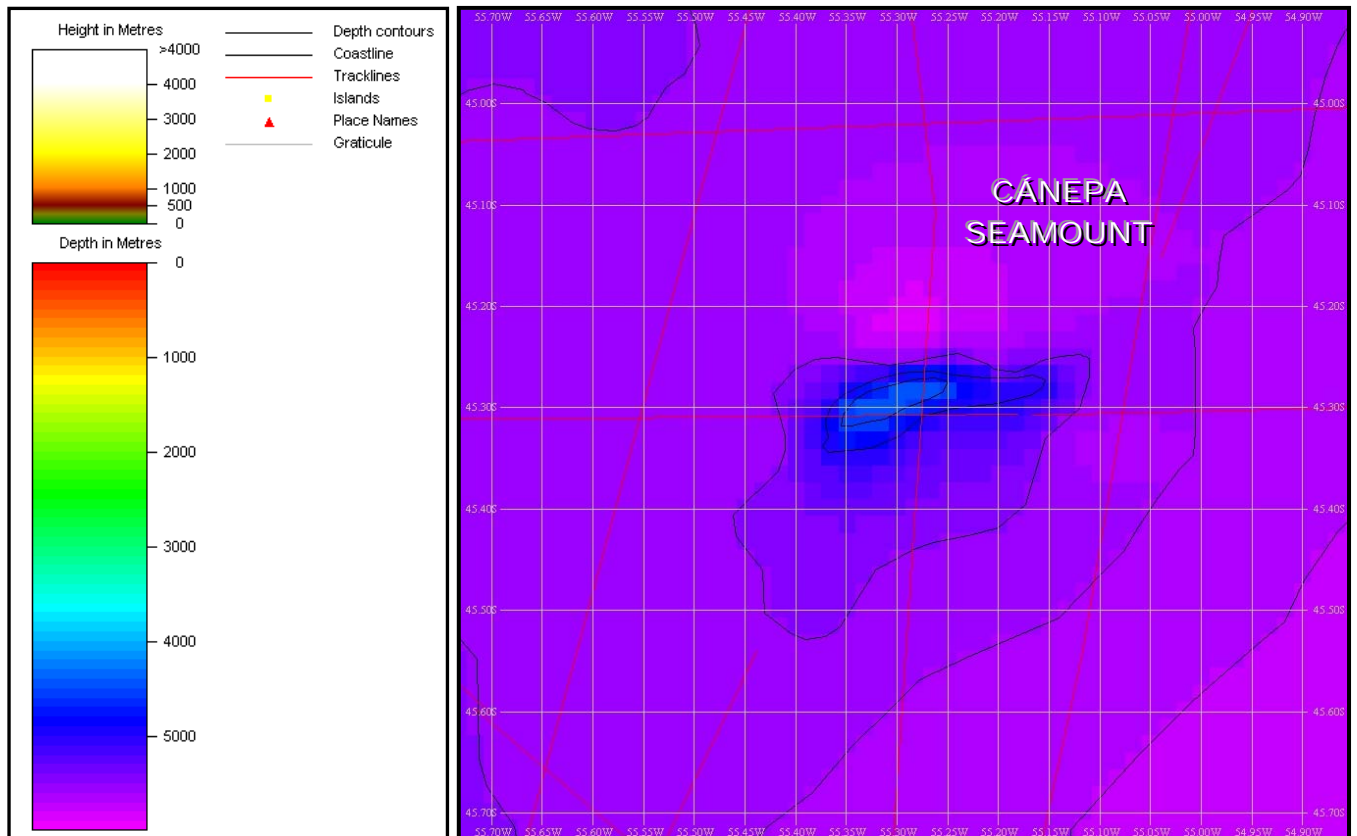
Height in Metres
>4000
4000
3000
2000
1000
500
0

Depth contours
Coastline
Tracklines
Islands
Place Names
Graticule

Depth in Metres
0
1000
2000
3000
4000
5000

55.70W 55.65W 55.60W 55.55W 55.50W 55.45W 55.40W 55.35W 55.30W 55.25W 55.20W 55.15W 55.10W 55.05W 55.00W 54.95W 54.90W

45.00S
45.10S
45.20S
45.30S
45.40S
45.50S
45.60S
45.70S

45.00S
45.10S
45.20S
45.30S
45.40S
45.50S
45.60S
45.70S

CÁNEPA
SEAMOUNT

55.70W 55.65W 55.60W 55.55W 55.50W 55.45W 55.40W 55.35W 55.30W 55.25W 55.20W 55.15W 55.10W 55.05W 55.00W 54.95W 54.90W